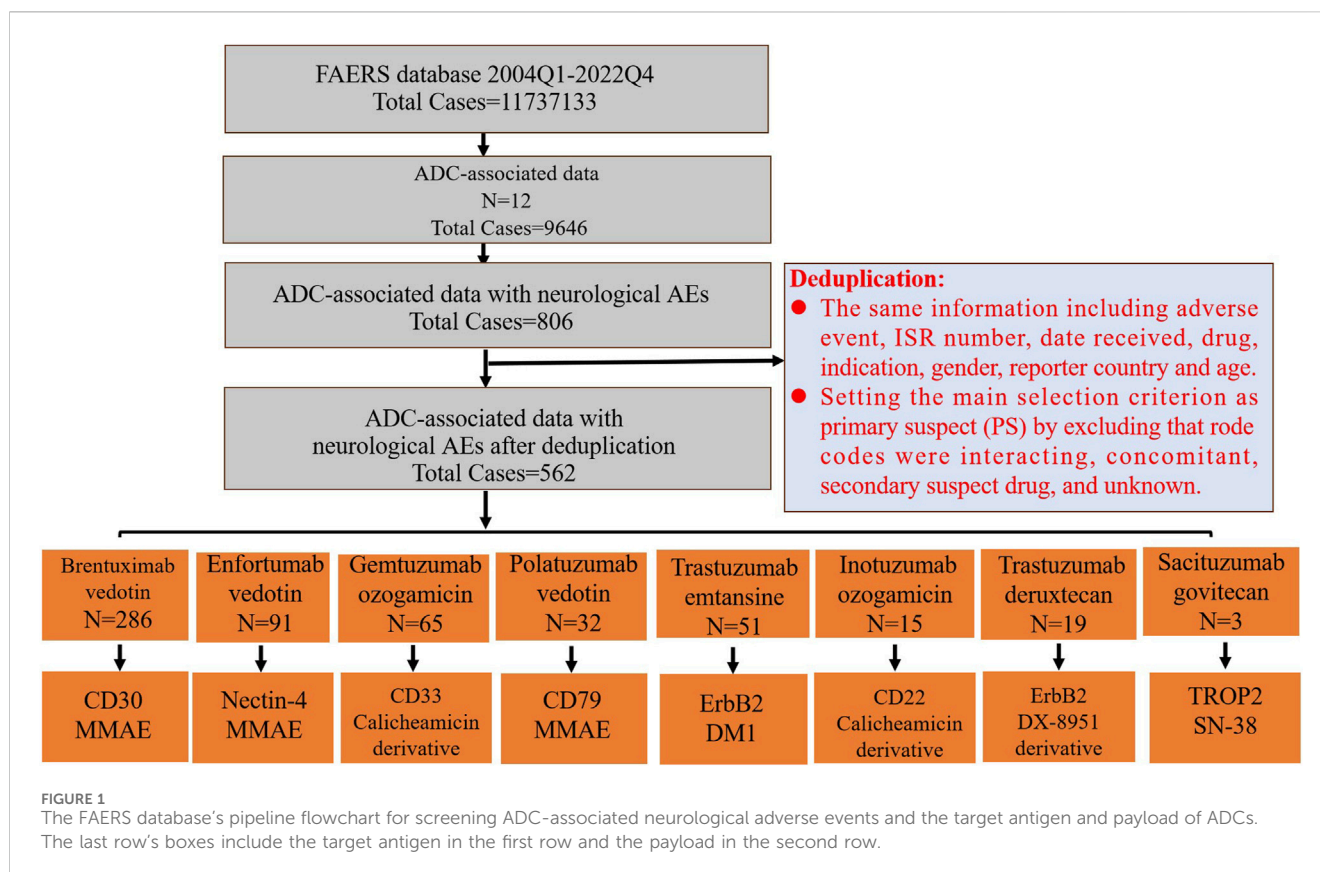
FAERS database 2004Q1-2022Q4
Total Cases=11737133

ADC-associated data
N=12
Total Cases=9646

ADC-associated data with neurological AEs
Total Cases=806

Deduplication:
● The same information including adverse event, ISR number, date received, drug, indication, gender, reporter country and age.
● Setting the main selection criterion as primary suspect (PS) by excluding that rode codes were interacting, concomitant, secondary suspect drug, and unknown.

ADC-associated data with neurological AEs after deduplication
Total Cases=562

Brentuximab vedotin
N=286

Enfortumab vedotin
N=91

Gemtuzumab ozogamicin
N=65

Polatuzumab vedotin
N=32

Trastuzumab emtansine
N=51

Inotuzumab ozogamicin
N=15

Trastuzumab deruxtecan
N=19

Sacituzumab govitecan
N=3

CD30
MMAE

Nectin-4
MMAE

CD33
Calicheamicin derivative

CD79
MMAE

ErbB2
DM1

CD22
Calicheamicin derivative

ErbB2
DX-8951 derivative

TROP2
SN-38

FIGURE 1
The FAERS database's pipeline flowchart for screening ADC-associated neurological adverse events and the target antigen and payload of ADCs. The last row's boxes include the target antigen in the first row and the payload in the second row.